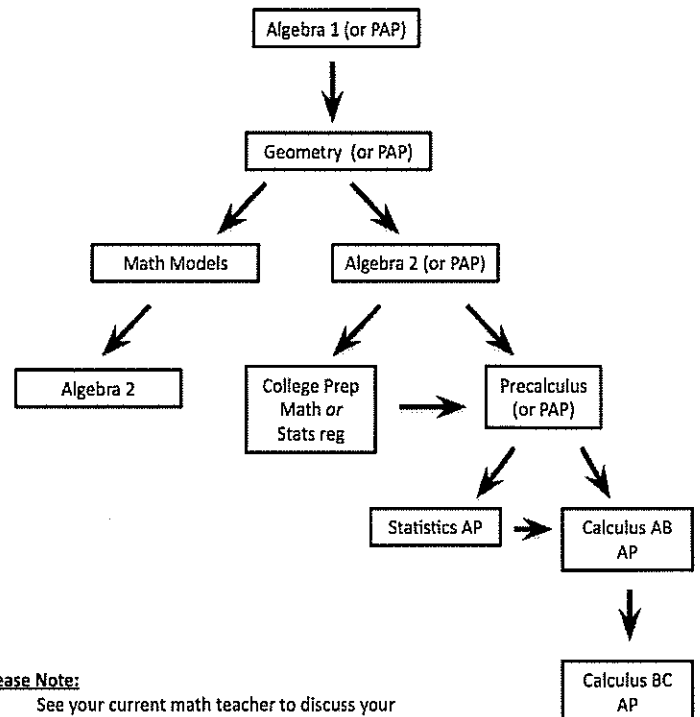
Algebra 1 (or PAP)

Geometry (or PAP)

Math Models

Algebra 2 (or PAP)

Algebra 2

College Prep Math *or* Stats reg

Precalculus (or PAP)

Statistics AP

Calculus AB AP

Calculus BC AP

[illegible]ease Note:

See your current math teacher to discuss your